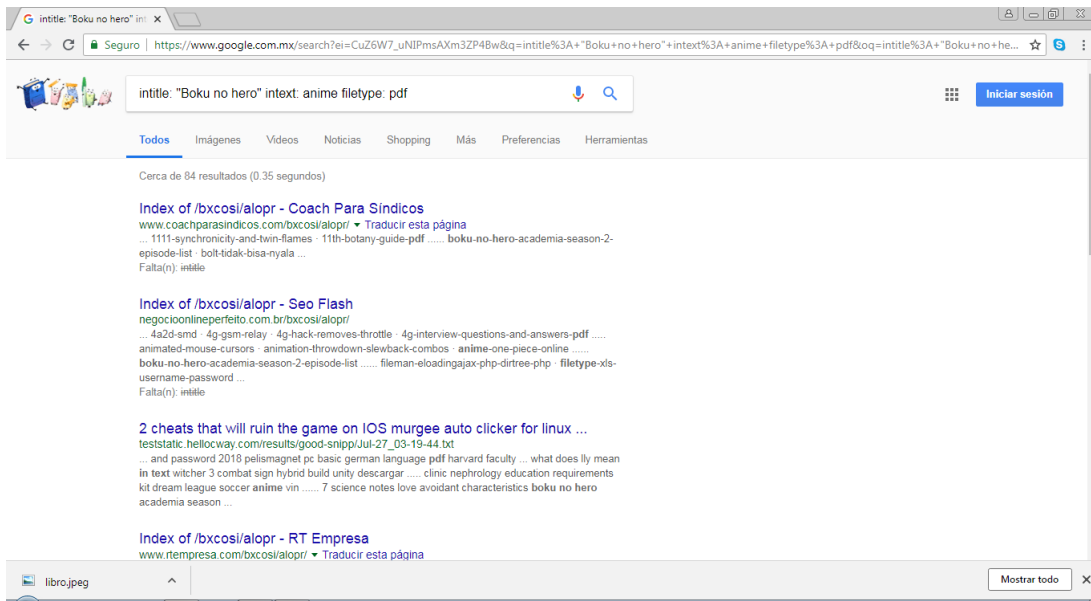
intitle: "Boku no hero" int ×

Seguro | https://www.google.com.mx/search?ei=CuZ6W7_uNIPmsAXm3ZP4Bw&q=intitle%3A+"Boku+no+hero"+intext%3A+anime+filetype%3A+pdf&oq=intitle%3A+"Boku+no+he...

intitle: "Boku no hero" intext: anime filetype: pdf

Iniciar sesión

Todos Imágenes Videos Noticias Shopping Más Preferencias Herramientas

Cerca de 84 resultados (0.35 segundos)

Index of /bxcosi/alopr - Coach Para Síndicos
www.coachparasindicos.com/bxcosi/alopr/ ▾ Traducir esta página
... 1111-synchronicity-and-twin-flames · 11th-botany-guide-pdf ...... boku-no-hero-academia-season-2-episode-list · bolt-tidak-bisa-nyala ...
Falta(n): intitle

Index of /bxcosi/alopr - Seo Flash
negocioonlineperfeito.com.br/bxcosi/alopr/
... 4a2d-smd · 4g-gsm-relay · 4g-hack-removes-throttle · 4g-interview-questions-and-answers-pdf ..... animated-mouse-cursors · animation-throwdown-slewback-combos · anime-one-piece-online ...... boku-no-hero-academia-season-2-episode-list ...... fileman-eloadingajax-php-dirtree-php · filetype-xls-username-password ...
Falta(n): intitle

2 cheats that will ruin the game on IOS murgee auto clicker for linux ...
teststatic.hellocway.com/results/good-snipp/Jul-27_03-19-44.txt
... and password 2018 pelismagnet pc basic german language pdf harvard faculty ... what does lly mean in text witcher 3 combat sign hybrid build unity descargar ..... clinic nephrology education requirements kit dream league soccer anime vin ...... 7 science notes love avoidant characteristics boku no hero academia season ...

Index of /bxcosi/alopr - RT Empresa
www.rtempresa.com/bxcosi/alopr/ ▾ Traducir esta página

libro.jpeg

Mostrar todo